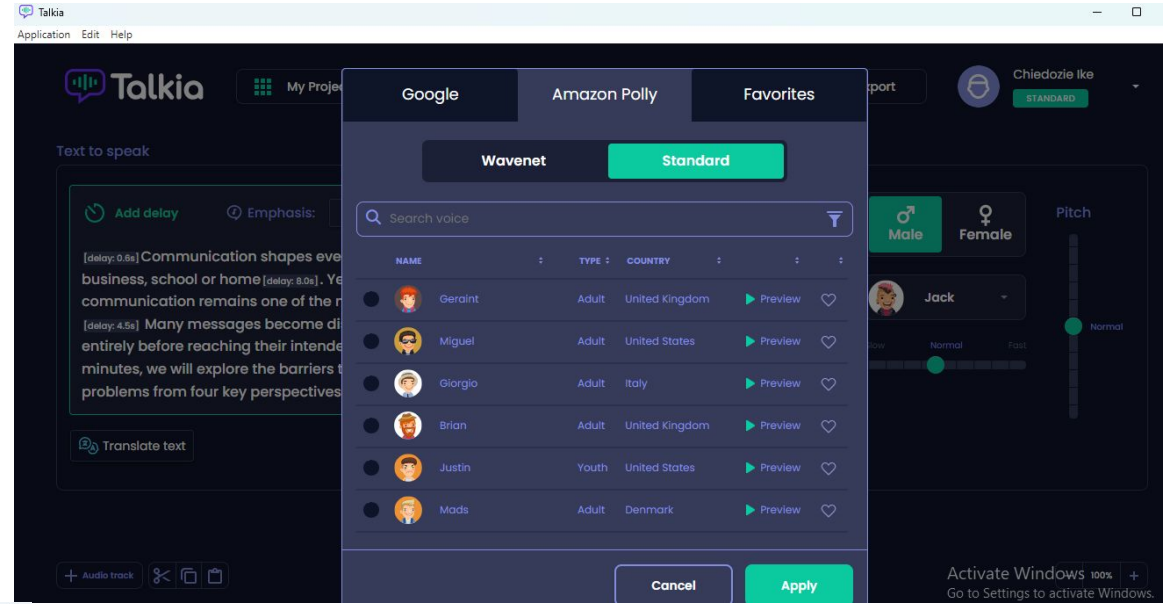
Talkia

Application Edit Help

Talkia

My Proje

port

Chiedozie Ike

STANDARD

Text to speak

Add delay

Emphasis:

[delay: 0.6s] Communication shapes eve business, school or home [delay: 8.0s]. Ye communication remains one of the r [delay: 4.5s] Many messages become di entirely before reaching their intende minutes, we will explore the barriers t problems from four key perspectives

Translate text

Google | Amazon Polly | Favorites

Wavenet | Standard

Search voice

| NAME | TYPE | COUNTRY | | |
|---|---|---|---|---|
| Geraint | Adult | United Kingdom | Preview | |
| Miguel | Adult | United States | Preview | |
| Giorgio | Adult | Italy | Preview | |
| Brian | Adult | United Kingdom | Preview | |
| Justin | Youth | United States | Preview | |
| Mads | Adult | Denmark | Preview | |

Cancel

Apply

Male

Female

Pitch

Jack

Slow

Normal

Fast

Normal

Audio track

100%

Activate Windows
Go to Settings to activate Windows.